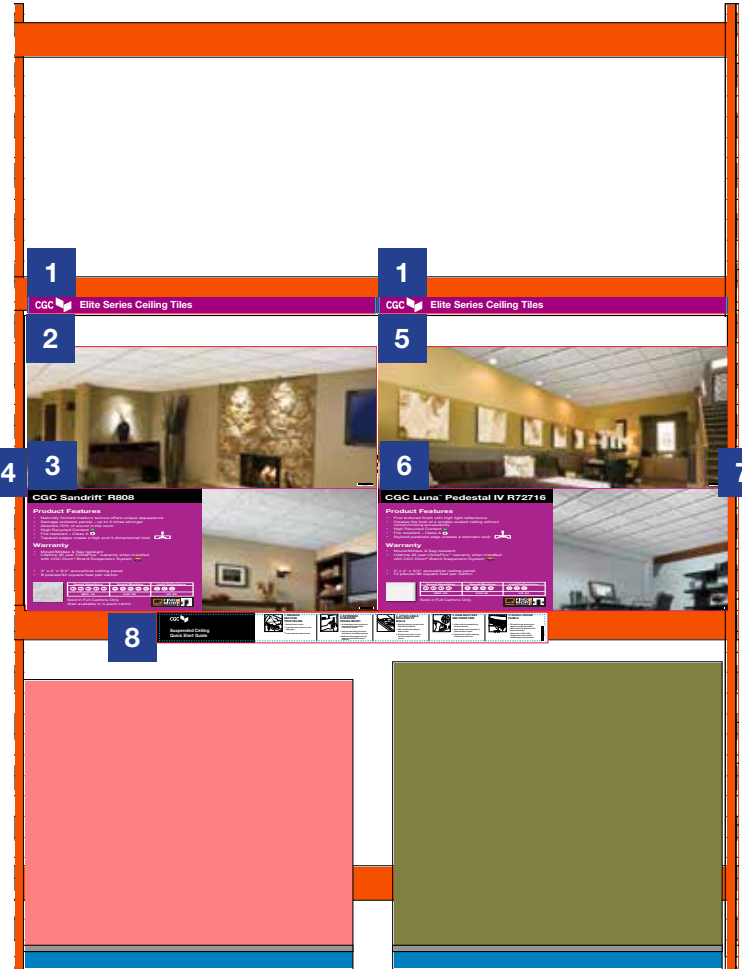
1

CGC Elite Series Ceiling Tiles

1

CGC Elite Series Ceiling Tiles

2

5

4

3

6

7

CGC Sandrift™ R808

Product Features

Warranty

CGC Luna™ Pedestal IV R72716

Product Features

Warranty

8

CGC

Suspended Ceiling Quick Start Guide